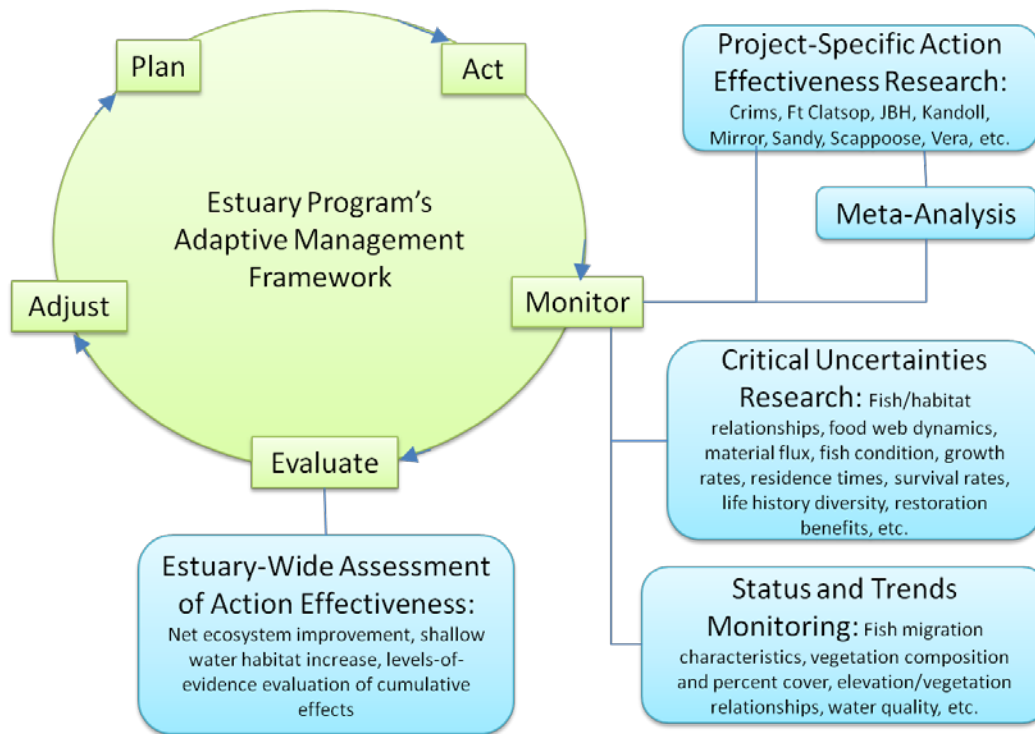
Plan

Act

Estuary Program's Adaptive Management Framework

Adjust

Monitor

Evaluate

Project-Specific Action Effectiveness Research: Crims, Ft Clatsop, JBH, Kandoll, Mirror, Sandy, Scappoose, Vera, etc.

Meta-Analysis

Critical Uncertainties Research: Fish/habitat relationships, food web dynamics, material flux, fish condition, growth rates, residence times, survival rates, life history diversity, restoration benefits, etc.

Status and Trends Monitoring: Fish migration characteristics, vegetation composition and percent cover, elevation/vegetation relationships, water quality, etc.

Estuary-Wide Assessment of Action Effectiveness: Net ecosystem improvement, shallow water habitat increase, levels-of-evidence evaluation of cumulative effects